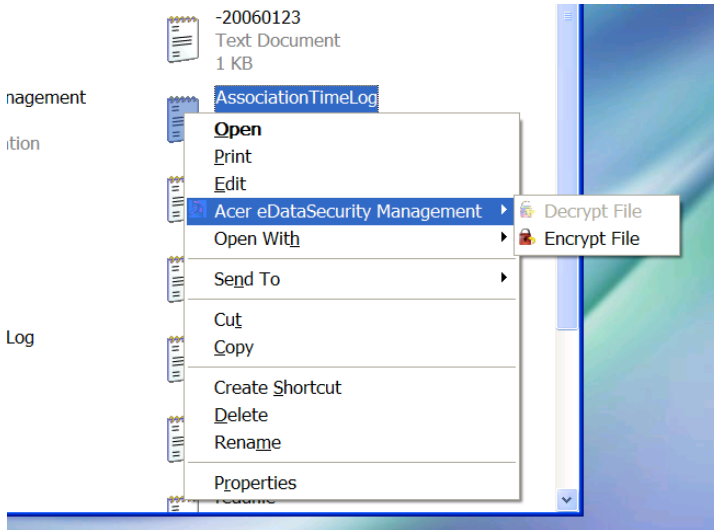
-20060123
Text Document
1 KB

nagement

ition

AssociationTimeLog

Open
Print
Edit
Acer eDataSecurity Management
Open With
Send To
Cut
Copy
Create Shortcut
Delete
Rename
Properties

Decrypt File
Encrypt File

Log

readme